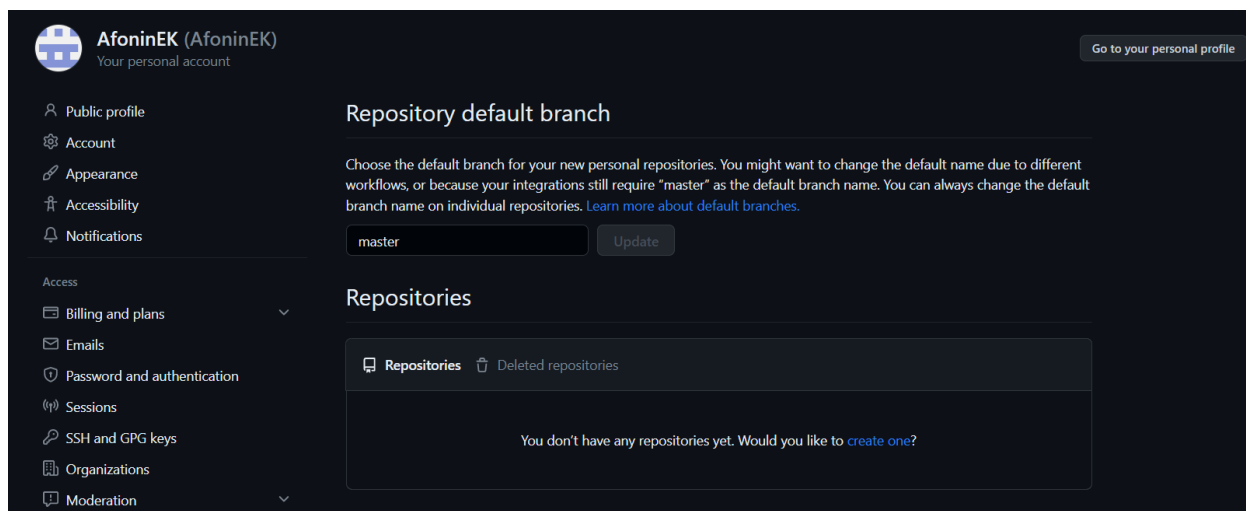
AfoninEK (AfoninEK)
Your personal account

Go to your personal profile

Public profile
Account
Appearance
Accessibility
Notifications

Access
Billing and plans
Emails
Password and authentication
Sessions
SSH and GPG keys
Organizations
Moderation

Repository default branch

Choose the default branch for your new personal repositories. You might want to change the default name due to different workflows, or because your integrations still require "master" as the default branch name. You can always change the default branch name on individual repositories. Learn more about default branches.

master
Update

Repositories

Repositories
Deleted repositories

You don't have any repositories yet. Would you like to create one?